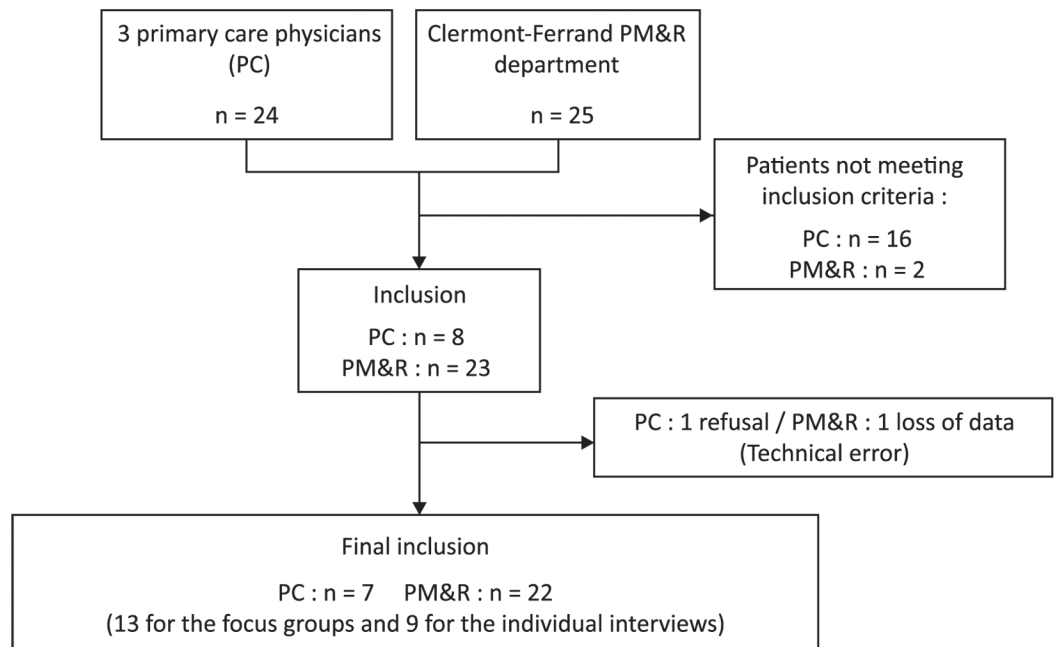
3 primary care physicians (PC)

n = 24

Clermont-Ferrand PM&R department

n = 25

Patients not meeting inclusion criteria :

PC : n = 16
PM&R : n = 2

Inclusion

PC : n = 8
PM&R : n = 23

PC : 1 refusal / PM&R : 1 loss of data (Technical error)

Final inclusion

PC : n = 7 PM&R : n = 22
(13 for the focus groups and 9 for the individual interviews)